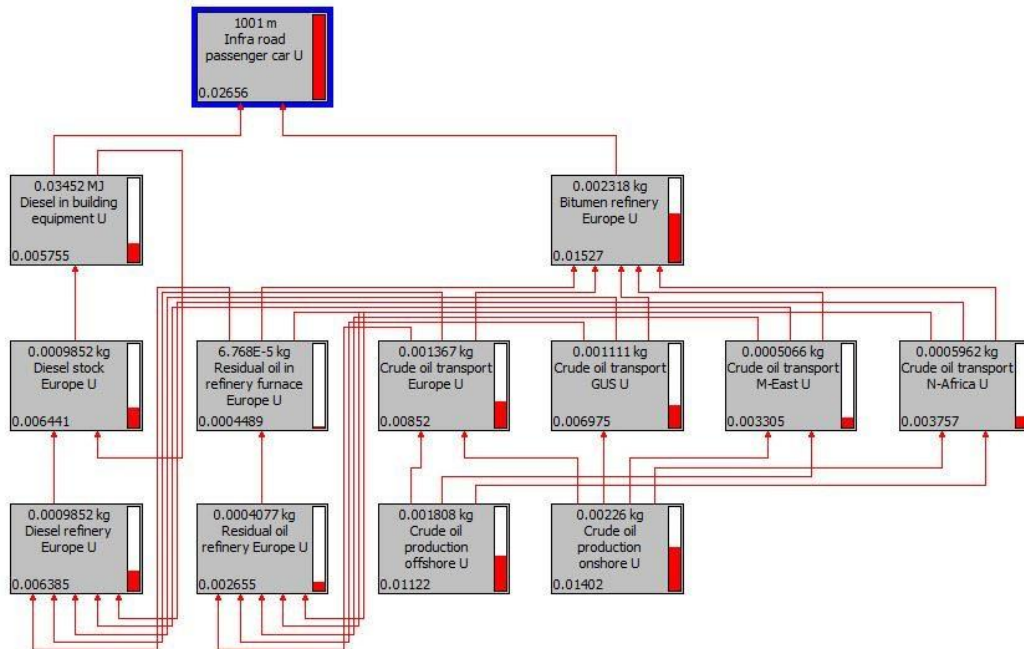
1001 m
Infra road passenger car U
0.02656

0.03452 MJ
Diesel in building equipment U
0.005755

0.002318 kg
Bitumen refinery Europe U
0.01527

0.0009852 kg
Diesel stock Europe U
0.006441

6.768E-5 kg
Residual oil in refinery furnace Europe U
0.0004489

0.001367 kg
Crude oil transport Europe U
0.00852

0.001111 kg
Crude oil transport GUS U
0.006975

0.0005066 kg
Crude oil transport M-East U
0.003305

0.0005962 kg
Crude oil transport N-Africa U
0.003757

0.0009852 kg
Diesel refinery Europe U
0.006385

0.0004077 kg
Residual oil refinery Europe U
0.002655

0.001808 kg
Crude oil production offshore U
0.01122

0.00226 kg
Crude oil production onshore U
0.01402